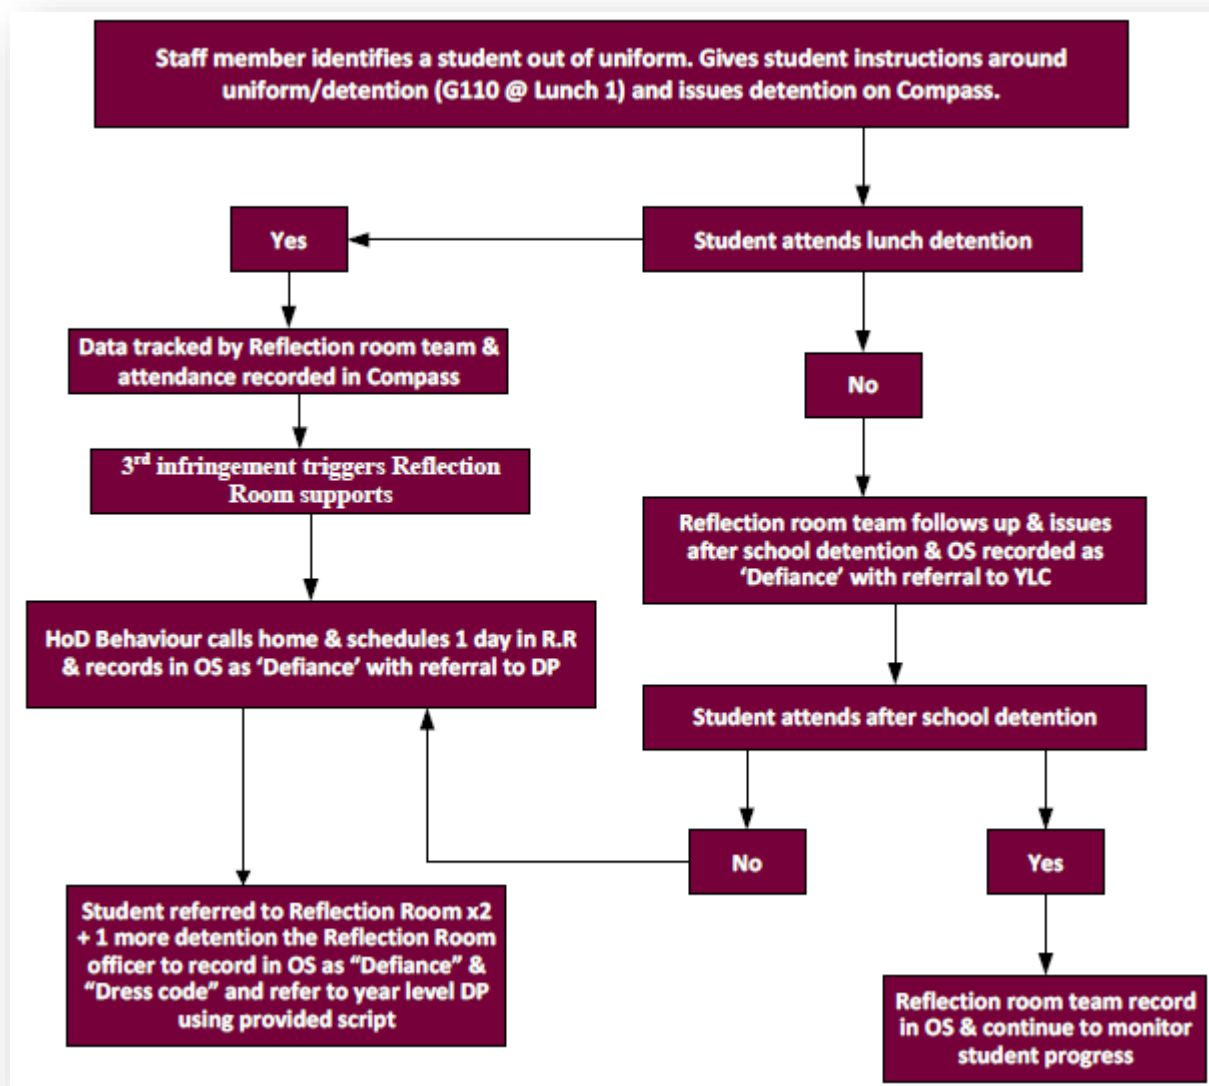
Staff member identifies a student out of uniform. Gives student instructions around uniform/detention (G110 @ Lunch 1) and issues detention on Compass.

Student attends lunch detention

Yes

Data tracked by Reflection room team & attendance recorded in Compass

3$^{rd}$ infringement triggers Reflection Room supports

HoD Behaviour calls home & schedules 1 day in R.R & records in OS as 'Defiance' with referral to DP

Student referred to Reflection Room x2 + 1 more detention the Reflection Room officer to record in OS as "Defiance" & "Dress code" and refer to year level DP using provided script

No

Reflection room team follows up & issues after school detention & OS recorded as 'Defiance' with referral to YLC

Student attends after school detention

No

Yes

Reflection room team record in OS & continue to monitor student progress